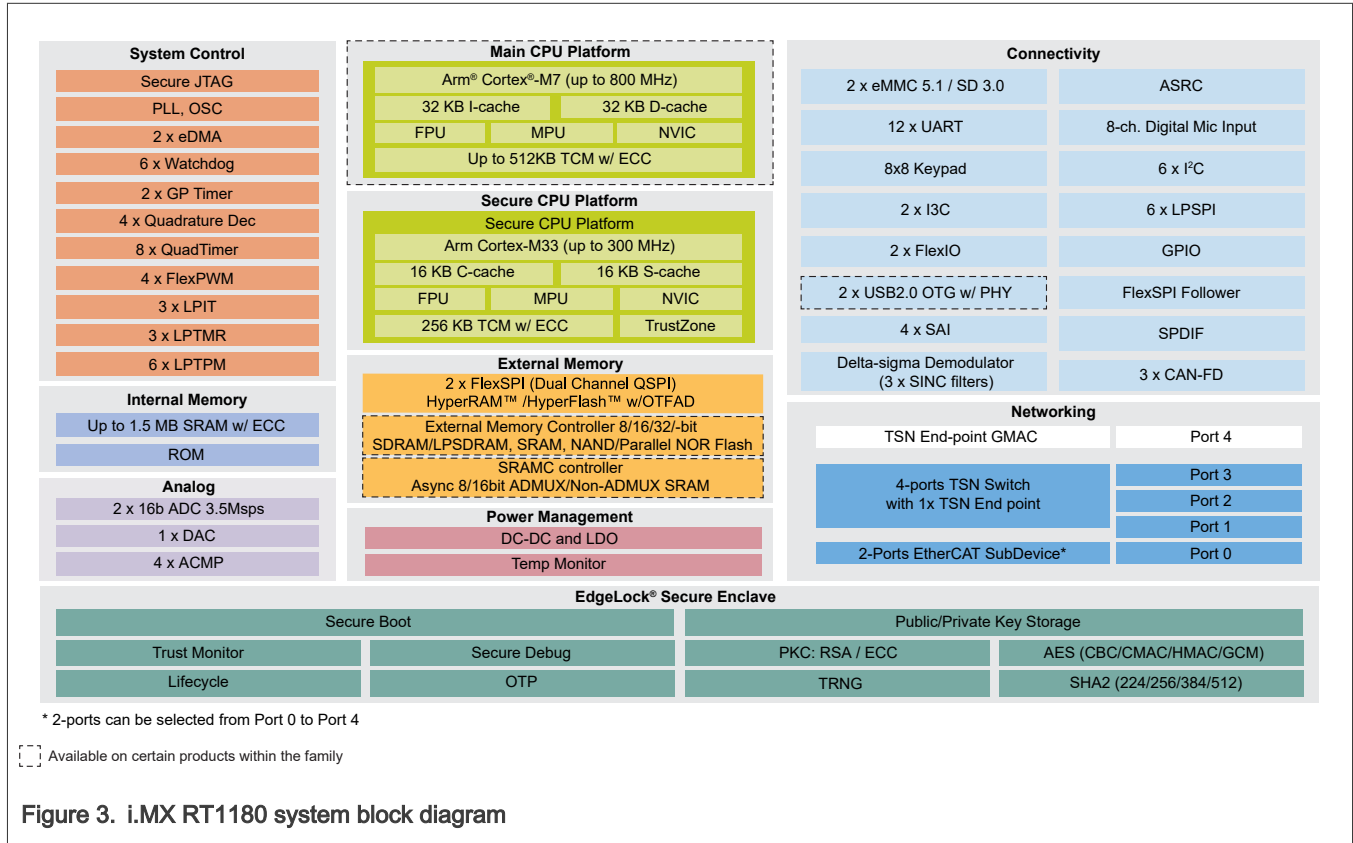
System Control
Secure JTAG
PLL, OSC
2 x eDMA
6 x Watchdog
2 x GP Timer
4 x Quadrature Dec
8 x QuadTimer
4 x FlexPWM
3 x LPIT
3 x LPTMR
6 x LPTPM

Internal Memory
Up to 1.5 MB SRAM w/ ECC
ROM

Analog
2 x 16b ADC 3.5Msps
1 x DAC
4 x ACMP

Main CPU Platform
Arm® Cortex®-M7 (up to 800 MHz)
32 KB I-cache
32 KB D-cache
FPU
MPU
NVIC
Up to 512KB TCM w/ ECC

Secure CPU Platform
Secure CPU Platform
Arm Cortex-M33 (up to 300 MHz)
16 KB C-cache
16 KB S-cache
FPU
MPU
NVIC
256 KB TCM w/ ECC
TrustZone

External Memory
2 x FlexSPI (Dual Channel QSPI) HyperRAM™ /HyperFlash™ w/OTFAD
External Memory Controller 8/16/32/-bit SDRAM/LPSDRAM, SRAM, NAND/Parallel NOR Flash
SRAMC controller Async 8/16bit ADMUX/Non-ADMUX SRAM

Power Management
DC-DC and LDO
Temp Monitor

Connectivity
2 x eMMC 5.1 / SD 3.0
ASRC
12 x UART
8-ch. Digital Mic Input
8x8 Keypad
6 x I$^2$C
2 x I3C
6 x LPSPI
2 x FlexIO
GPIO
2 x USB2.0 OTG w/ PHY
FlexSPI Follower
4 x SAI
SPDIF
Delta-sigma Demodulator (3 x SINC filters)
3 x CAN-FD

Networking
TSN End-point GMAC
Port 4
4-ports TSN Switch with 1x TSN End point
Port 3
Port 2
Port 1
2-Ports EtherCAT SubDevice*
Port 0

EdgeLock® Secure Enclave
Secure Boot
Public/Private Key Storage
Trust Monitor
Secure Debug
PKC: RSA / ECC
AES (CBC/CMAC/HMAC/GCM)
Lifecycle
OTP
TRNG
SHA2 (224/256/384/512)

* 2-ports can be selected from Port 0 to Port 4

Available on certain products within the family

Figure 3. i.MX RT1180 system block diagram